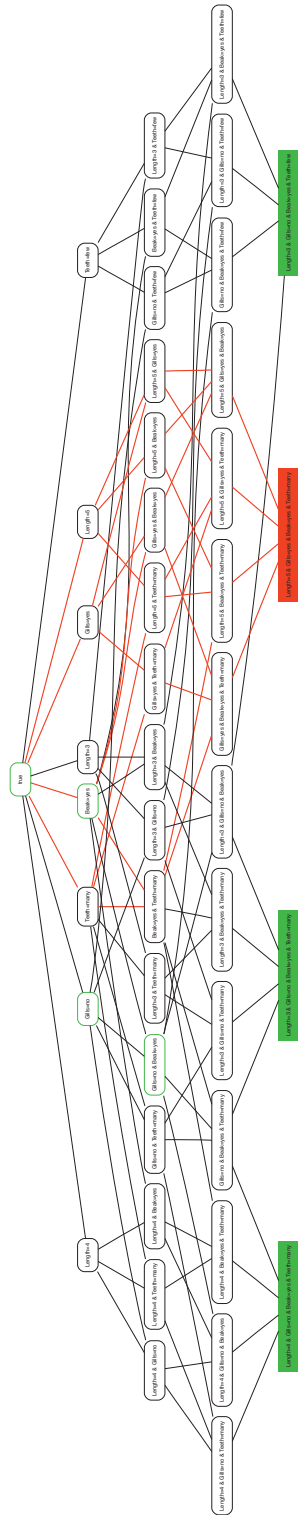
true

Teeth=few

Length=6

Gills=yes

Length=3

Beak=yes

Teeth=many

Gills=no

Length=4

Length=3 & Teeth=few

Beak=yes & Teeth=few

Gills=no & Teeth=few

Length=6 & Gills=yes

Length=6 & Beak=yes

Gills=yes & Beak=yes

Length=6 & Teeth=many

Gills=yes & Teeth=many

Length=3 & Beak=yes

Length=3 & Gills=no

Beak=yes & Teeth=many

Length=3 & Teeth=many

Gills=no & Beak=yes

Gills=no & Teeth=many

Length=4 & Beak=yes

Length=4 & Teeth=many

Length=4 & Gills=no

Length=3 & Beak=yes & Teeth=few

Length=3 & Gills=no & Teeth=few

Gills=no & Beak=yes & Teeth=few

Length=6 & Gills=yes & Beak=yes

Length=6 & Gills=yes & Teeth=many

Length=6 & Beak=yes & Teeth=many

Gills=yes & Beak=yes & Teeth=many

Length=3 & Gills=no & Beak=yes

Length=3 & Beak=yes & Teeth=many

Length=3 & Gills=no & Teeth=many

Gills=no & Beak=yes & Teeth=many

Length=4 & Beak=yes & Teeth=many

Length=4 & Gills=no & Beak=yes

Length=4 & Gills=no & Teeth=many

Length=3 & Gills=no & Beak=yes & Teeth=few

Length=6 & Gills=yes & Beak=yes & Teeth=many

Length=3 & Gills=no & Beak=yes & Teeth=many

Length=4 & Gills=no & Beak=yes & Teeth=many